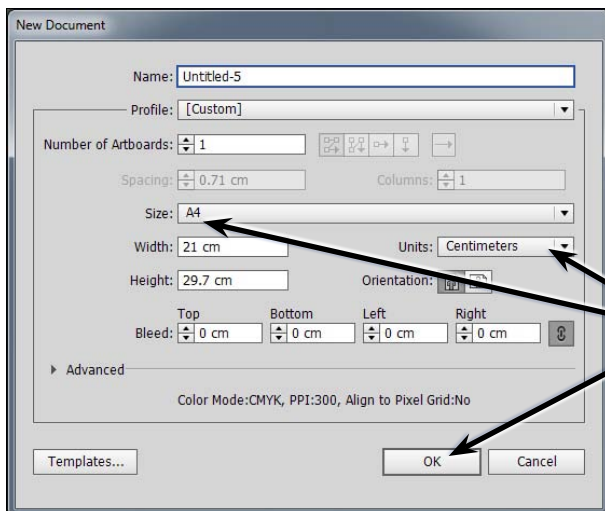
New Document

Name: Untitled-5

Profile: [Custom]

Number of Artboards: 1

Spacing: 0.71 cm

Columns: 1

Size: A4

Width: 21 cm

Units: Centimeters

Height: 29.7 cm

Orientation:

Top Bottom Left Right

Bleed: 0 cm 0 cm 0 cm 0 cm

Advanced

Color Mode:CMYK, PPI:300, Align to Pixel Grid:No

Templates...

OK

Cancel